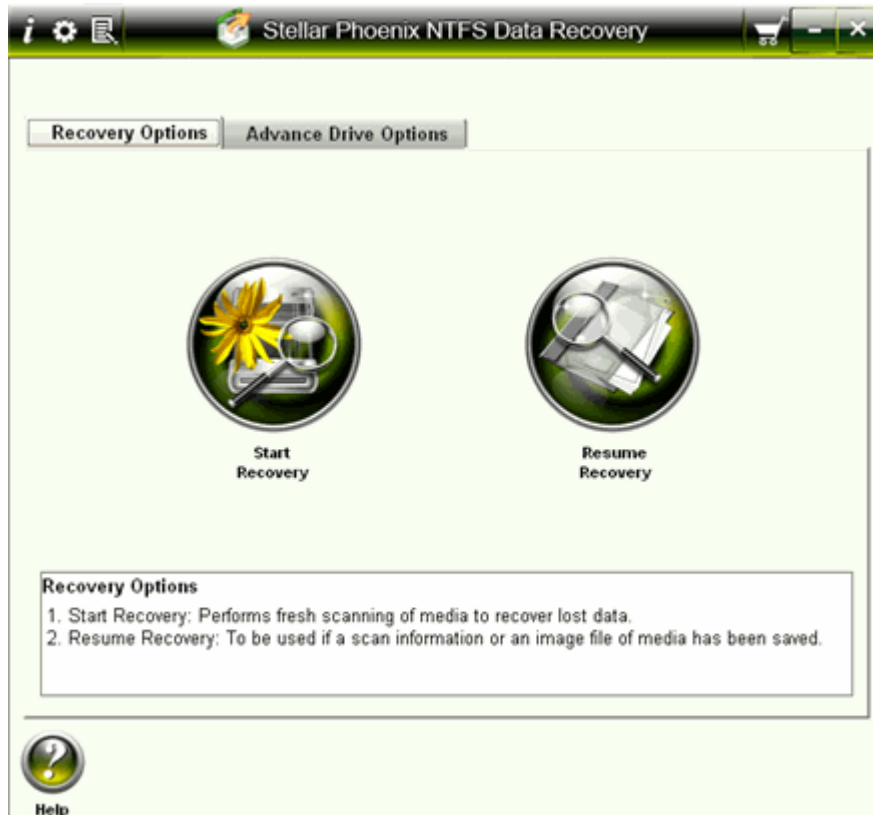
i

Stellar Phoenix NTFS Data Recovery

Recovery Options

Advance Drive Options

Start Recovery

Resume Recovery

Recovery Options
1. Start Recovery: Performs fresh scanning of media to recover lost data.
2. Resume Recovery: To be used if a scan information or an image file of media has been saved.

Help